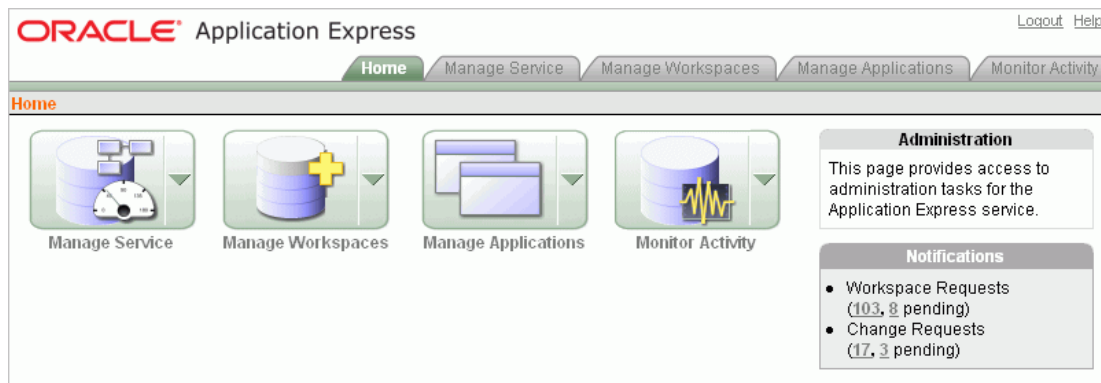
ORACLE Application Express

Logout Help

Home Manage Service Manage Workspaces Manage Applications Monitor Activity

Home

Manage Service

Manage Workspaces

Manage Applications

Monitor Activity

Administration

This page provides access to administration tasks for the Application Express service.

Notifications

- Workspace Requests (103, 8 pending)
- Change Requests (17, 3 pending)